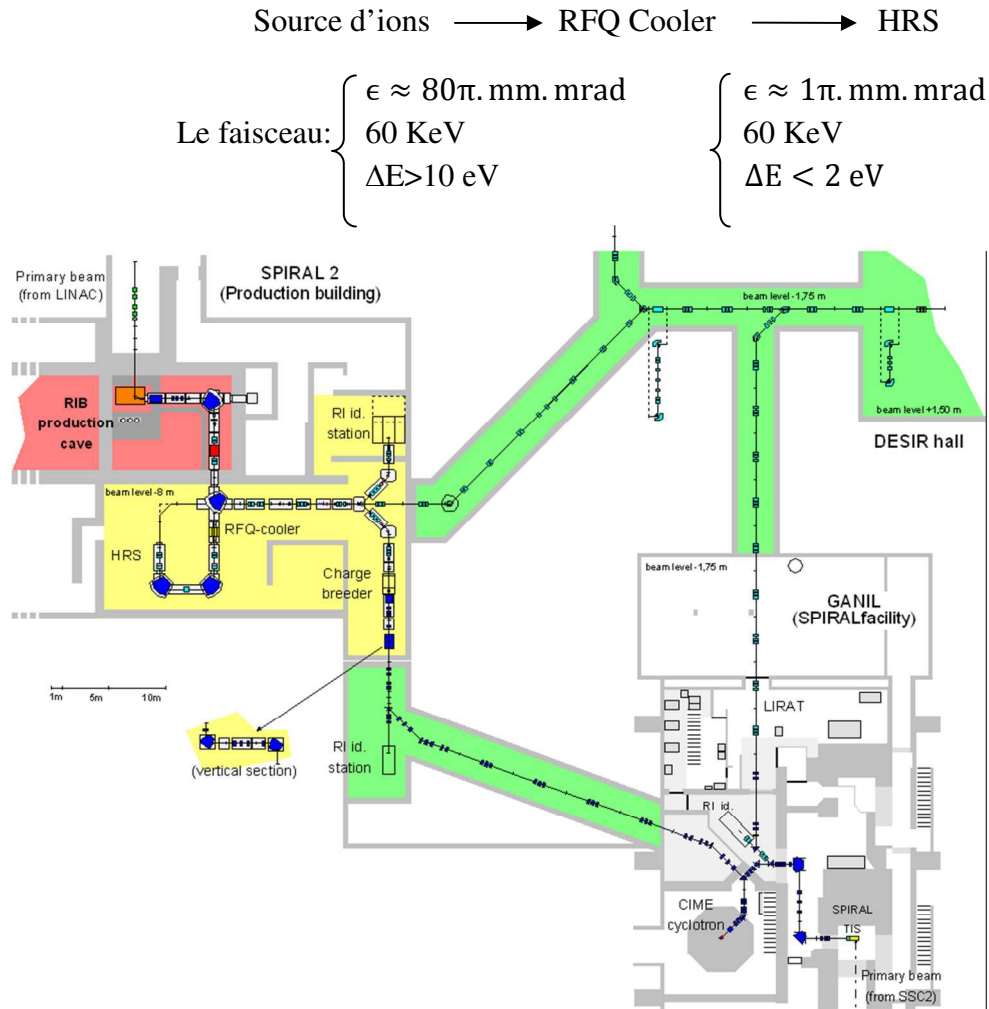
Source d'ions ⟶ RFQ Cooler ⟶ HRS

Le faisceau: $\begin{cases} \epsilon \approx 80\pi.\text{mm.mrad} \\ 60 \text{ KeV} \\ \Delta E > 10 \text{ eV} \end{cases}$ $\begin{cases} \epsilon \approx 1\pi.\text{mm.mrad} \\ 60 \text{ KeV} \\ \Delta E < 2 \text{ eV} \end{cases}$

Primary beam (from LINAC)

SPIRAL 2 (Production building)

RIB production cave

RI id. station

beam level -8 m

RFQ-cooler

HRS

Charge breeder

1m 5m 10m

(vertical section)

RI id. station

beam level -1,75 m

beam level +1,50 m

DESIR hall

beam level -1,75 m

GANIL (SPIRALfacility)

LIRAT

RI id.

CIME cyclotron

SPIRAL TIS

Primary beam (from SSC2)